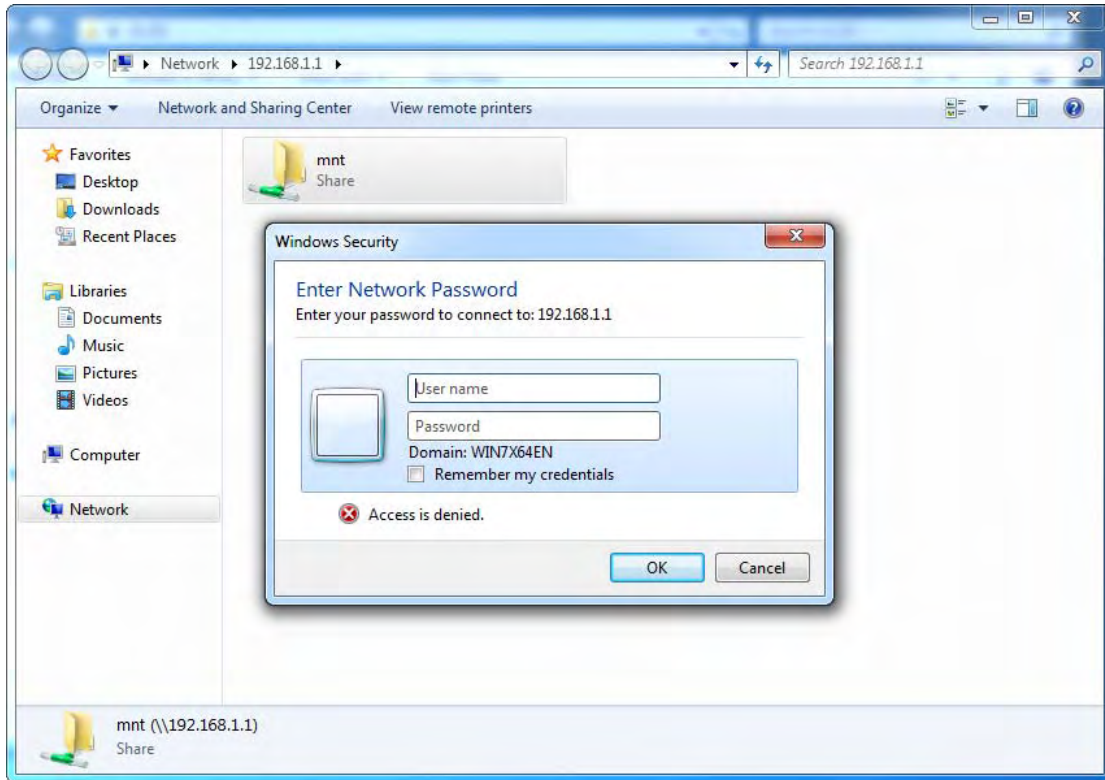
Network ▸ 192.168.1.1 ▸

Search 192.168.1.1

Organize ▾ Network and Sharing Center View remote printers

Favorites
Desktop
Downloads
Recent Places

Libraries
Documents
Music
Pictures
Videos

Computer

Network

mnt
Share

Windows Security

Enter Network Password
Enter your password to connect to: 192.168.1.1

User name
Password
Domain: WIN7X64EN
Remember my credentials

Access is denied.

OK Cancel

mnt (\\192.168.1.1)
Share